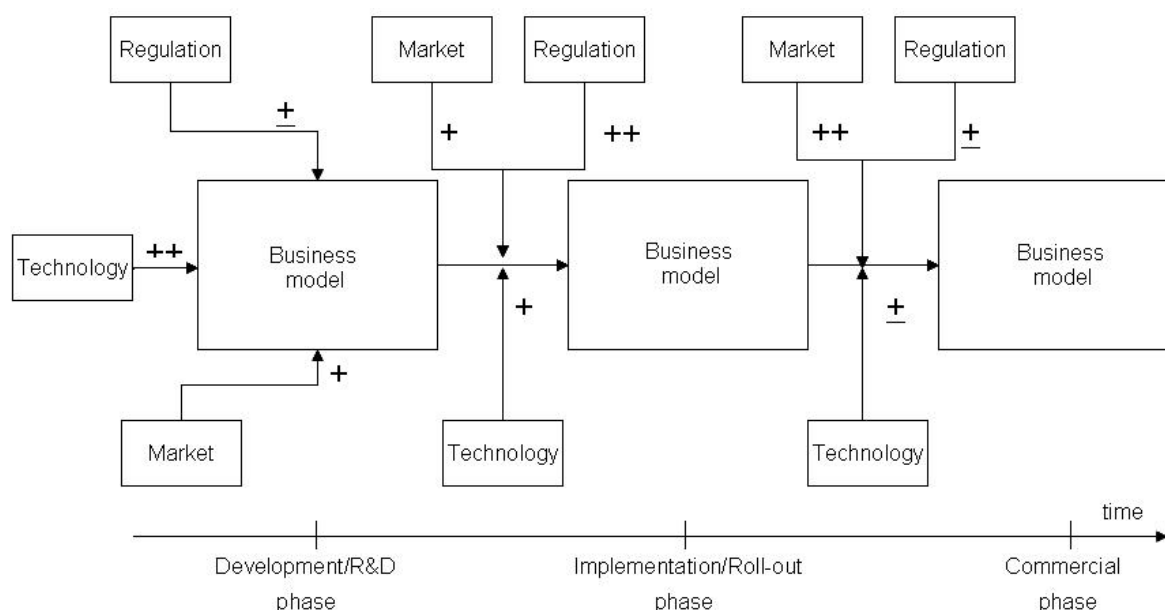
Regulation

$\pm$

Technology

++

Business model

+

Market

Market

Regulation

+

++

Business model

+

Technology

Market

Regulation

++

$\pm$

Business model

$\pm$

Technology

time

Development/R&D phase

Implementation/Roll-out phase

Commercial phase